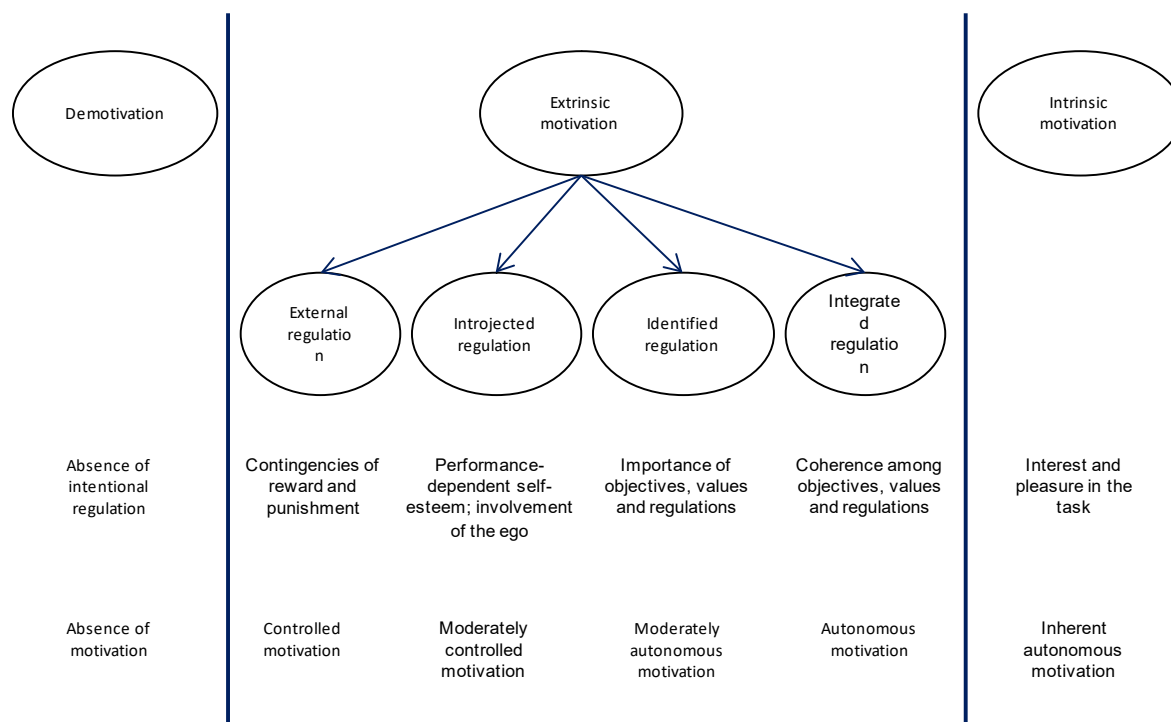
Demotivation

Extrinsic motivation

Intrinsic motivation

External regulation

Introjected regulation

Identified regulation

Integrated regulation

Absence of intentional regulation

Contingencies of reward and punishment

Performance-dependent self-esteem; involvement of the ego

Importance of objectives, values and regulations

Coherence among objectives, values and regulations

Interest and pleasure in the task

Absence of motivation

Controlled motivation

Moderately controlled motivation

Moderately autonomous motivation

Autonomous motivation

Inherent autonomous motivation